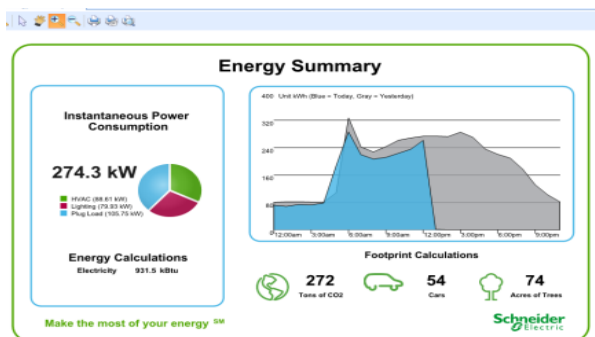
Energy Summary

Instantaneous Power Consumption

274.3 kW

HVAC (88.61 kW)
Lighting (79.93 kW)
Plug Load (105.75 kW)

Energy Calculations

Electricity 931.5 kBtu

400 Unit kWh (Blue = Today, Gray = Yesterday)

320
240
160
80

12:00am 3:00am 6:00am 9:00am 12:00pm 3:00pm 6:00pm 9:00pm

Footprint Calculations

272
Tons of CO2

54
Cars

74
Acres of Trees

Make the most of your energy SM

Schneider Electric